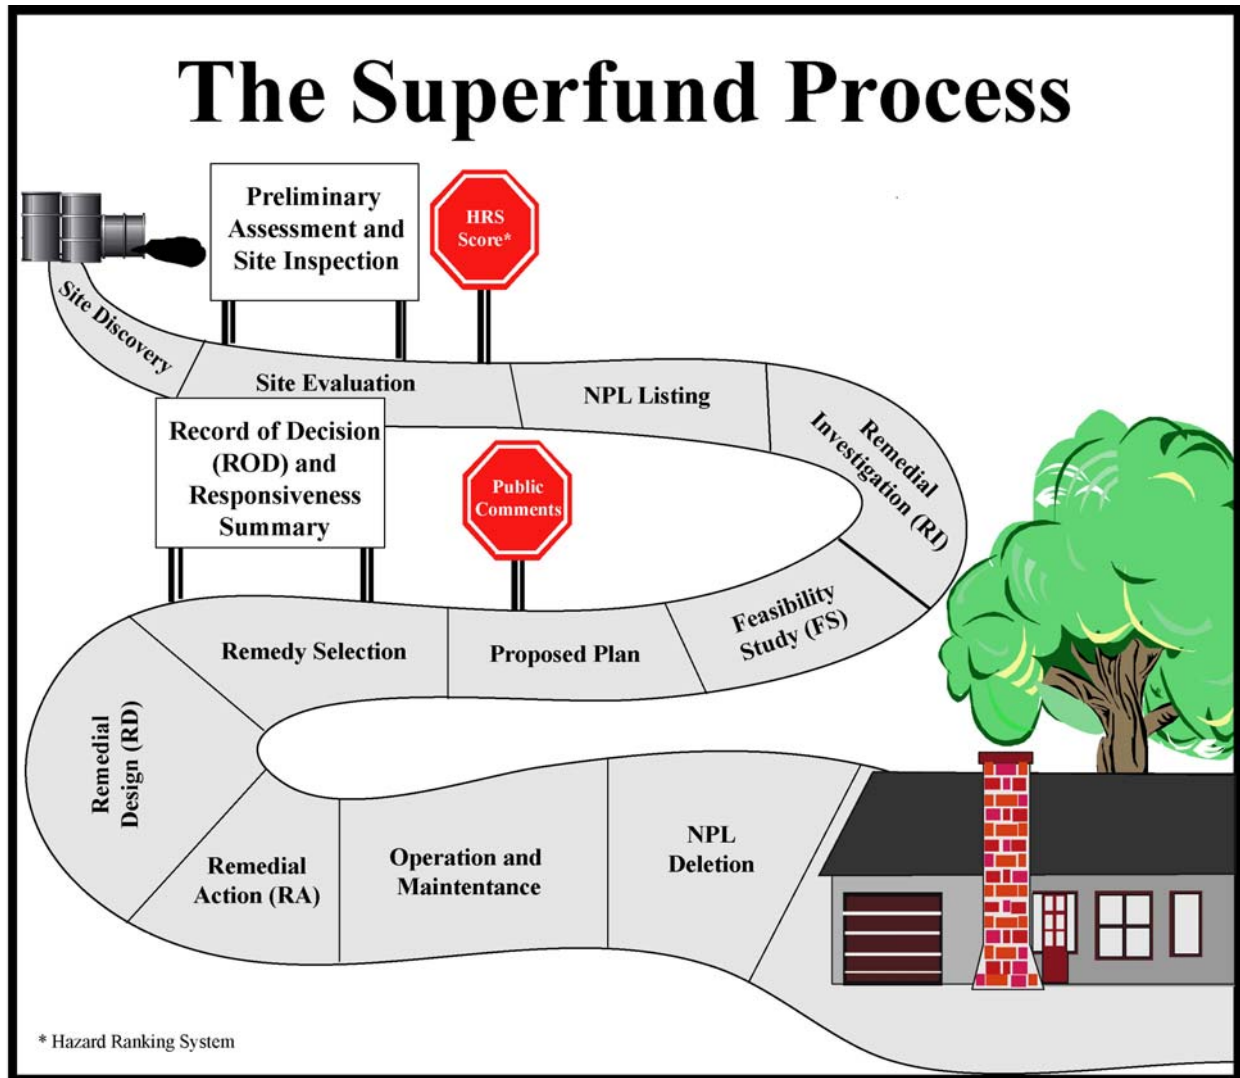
The Superfund Process

Preliminary Assessment and Site Inspection

HRS Score*

Site Discovery

Site Evaluation

NPL Listing

Remedial Investigation (RI)

Record of Decision (ROD) and Responsiveness Summary

Public Comments

Feasibility Study (FS)

Proposed Plan

Remedy Selection

Remedial Design (RD)

Remedial Action (RA)

Operation and Maintenance

NPL Deletion

* Hazard Ranking System